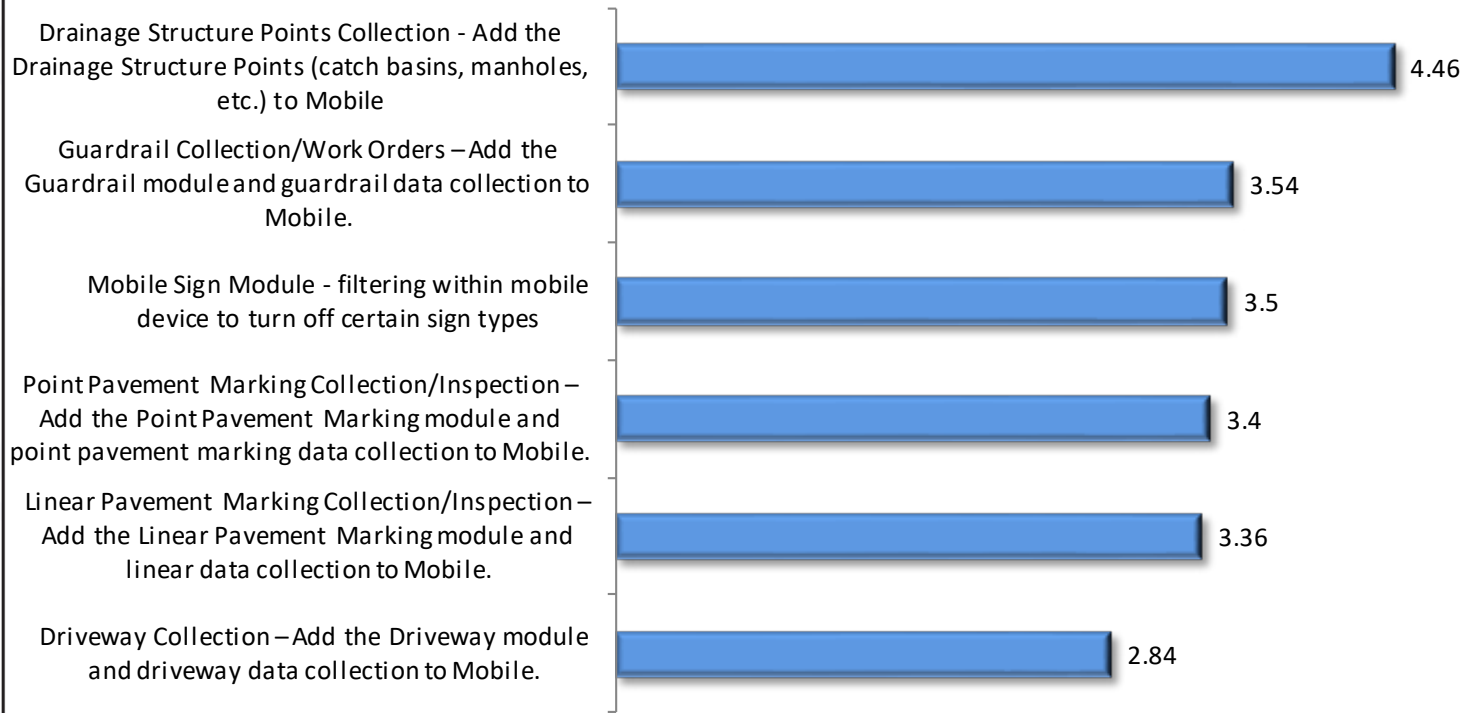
Drainage Structure Points Collection - Add the Drainage Structure Points (catch basins, manholes, etc.) to Mobile

4.46

Guardrail Collection/Work Orders – Add the Guardrail module and guardrail data collection to Mobile.

3.54

Mobile Sign Module - filtering within mobile device to turn off certain sign types

3.5

Point Pavement Marking Collection/Inspection – Add the Point Pavement Marking module and point pavement marking data collection to Mobile.

3.4

Linear Pavement Marking Collection/Inspection – Add the Linear Pavement Marking module and linear data collection to Mobile.

3.36

Driveway Collection – Add the Driveway module and driveway data collection to Mobile.

2.84